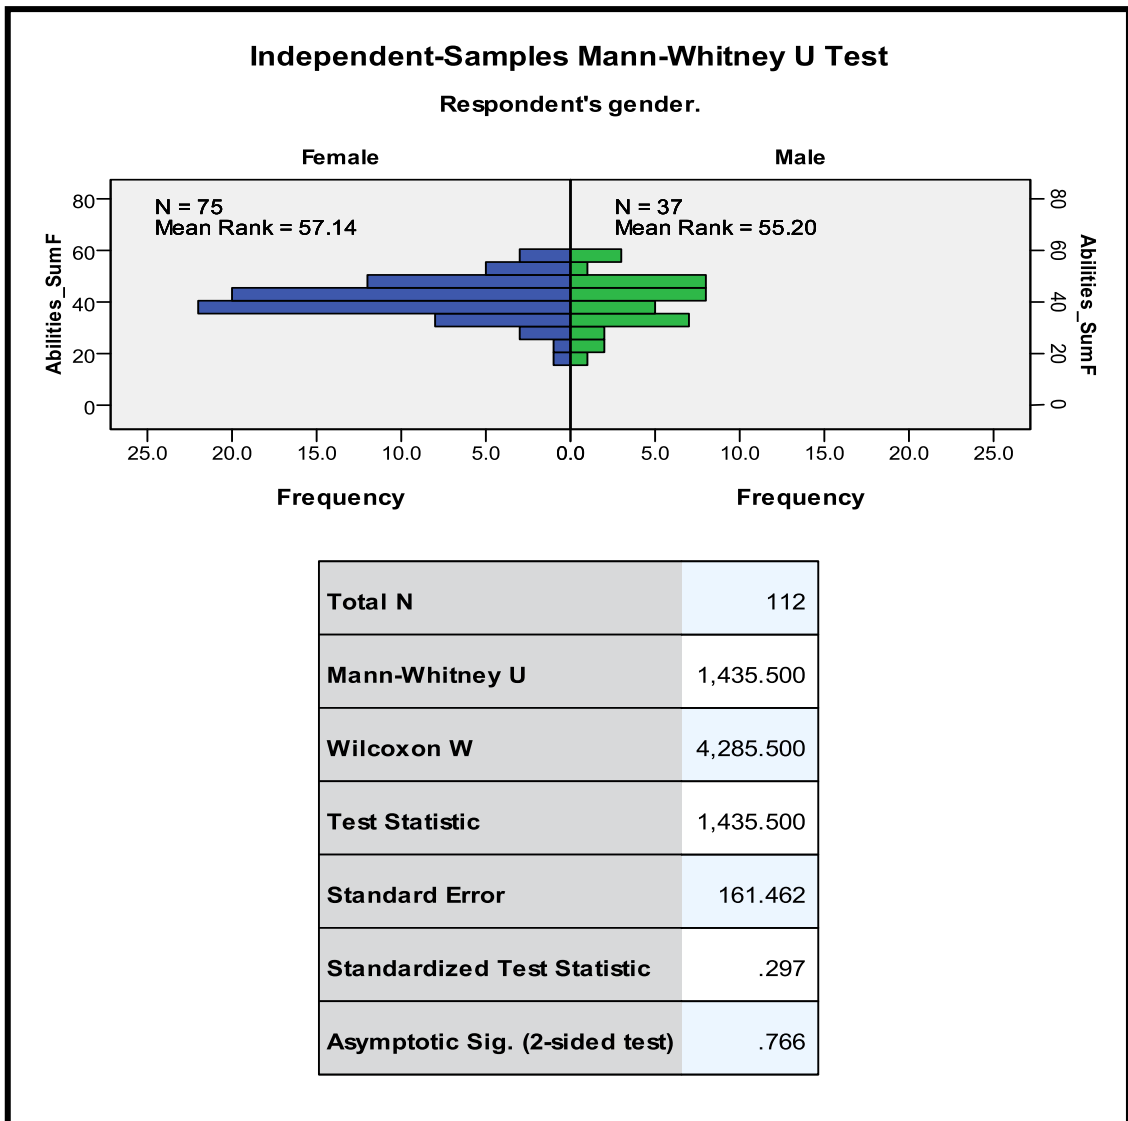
Independent-Samples Mann-Whitney U Test

Respondent's gender.

Female

Male

N = 75
Mean Rank = 57.14

N = 37
Mean Rank = 55.20

Abilities_SumF

80
60
40
20
0

Abilities_SumF

80
60
40
20
0

25.0 20.0 15.0 10.0 5.0 0.0 5.0 10.0 15.0 20.0 25.0

Frequency

Frequency

| Total N | 112 |
|---|---|
| Mann-Whitney U | 1,435.500 |
| Wilcoxon W | 4,285.500 |
| Test Statistic | 1,435.500 |
| Standard Error | 161.462 |
| Standardized Test Statistic | .297 |
| Asymptotic Sig. (2-sided test) | .766 |